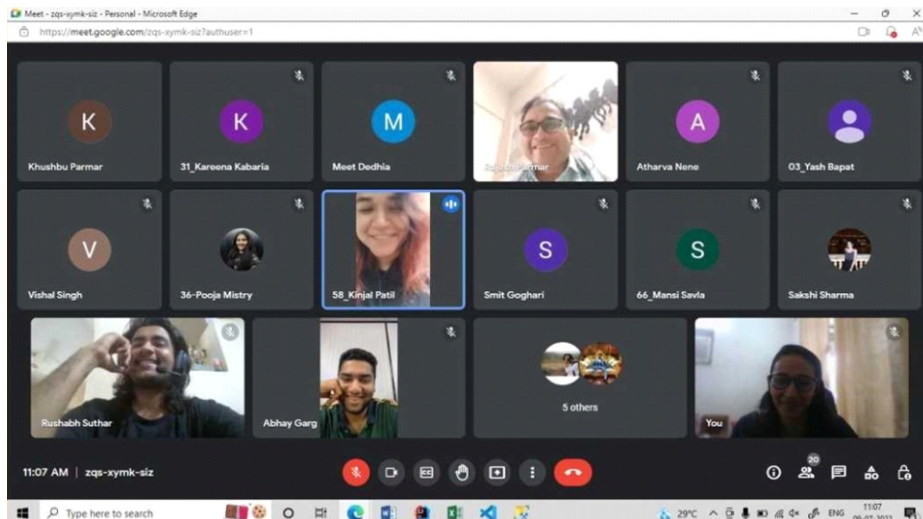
Meet - zqs-xymk-siz - Personal - Microsoft Edge

https://meet.google.com/zqs-xymk-siz?authuser=1

K
Khushbu Parmar

K
31_Kareena Kabaria

M
Meet Dedhia

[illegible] Parmar

A
Atharva Nene

03_Yash Bapat

V
Vishal Singh

36-Pooja Mistry

58_Kinjal Patil

S
Smit Goghari

S
66_Mansi Savla

Sakshi Sharma

Rushabh Suthar

Abhay Garg

5 others

You

11:07 AM | zqs-xymk-siz

20

Type here to search

29°C

ENG

11:07
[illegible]